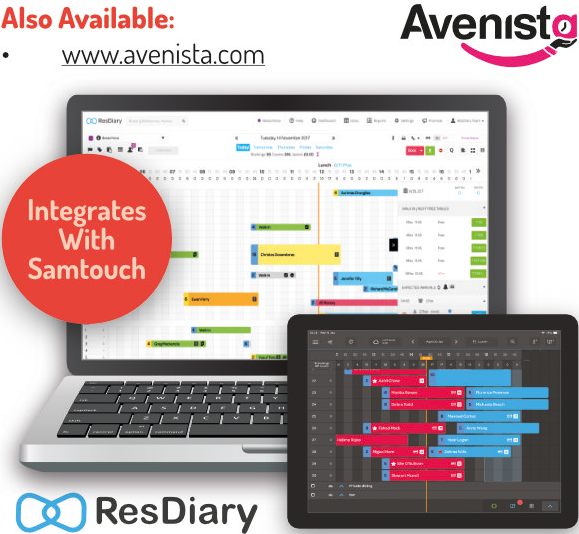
Also Available:

• www.avenista.com

Avenista

Integrates With Samtouch

ResDiary

Tuesday 14 November 2017

Today Tomorrow Thursday Friday Saturday

Lunch

Walsh

Christos Zouvelonos

Jennifer Tilly

Sam Harry

Walsh

Greg Mackenzie

Astrid Clarke

Monika Ayoune

Delicia Todd

Mansoor Cyrus

Fahad Mack

Helene Bijou

Pippa Horn

Ellie O'Sullivan

Shireen Pitured

ResDiary